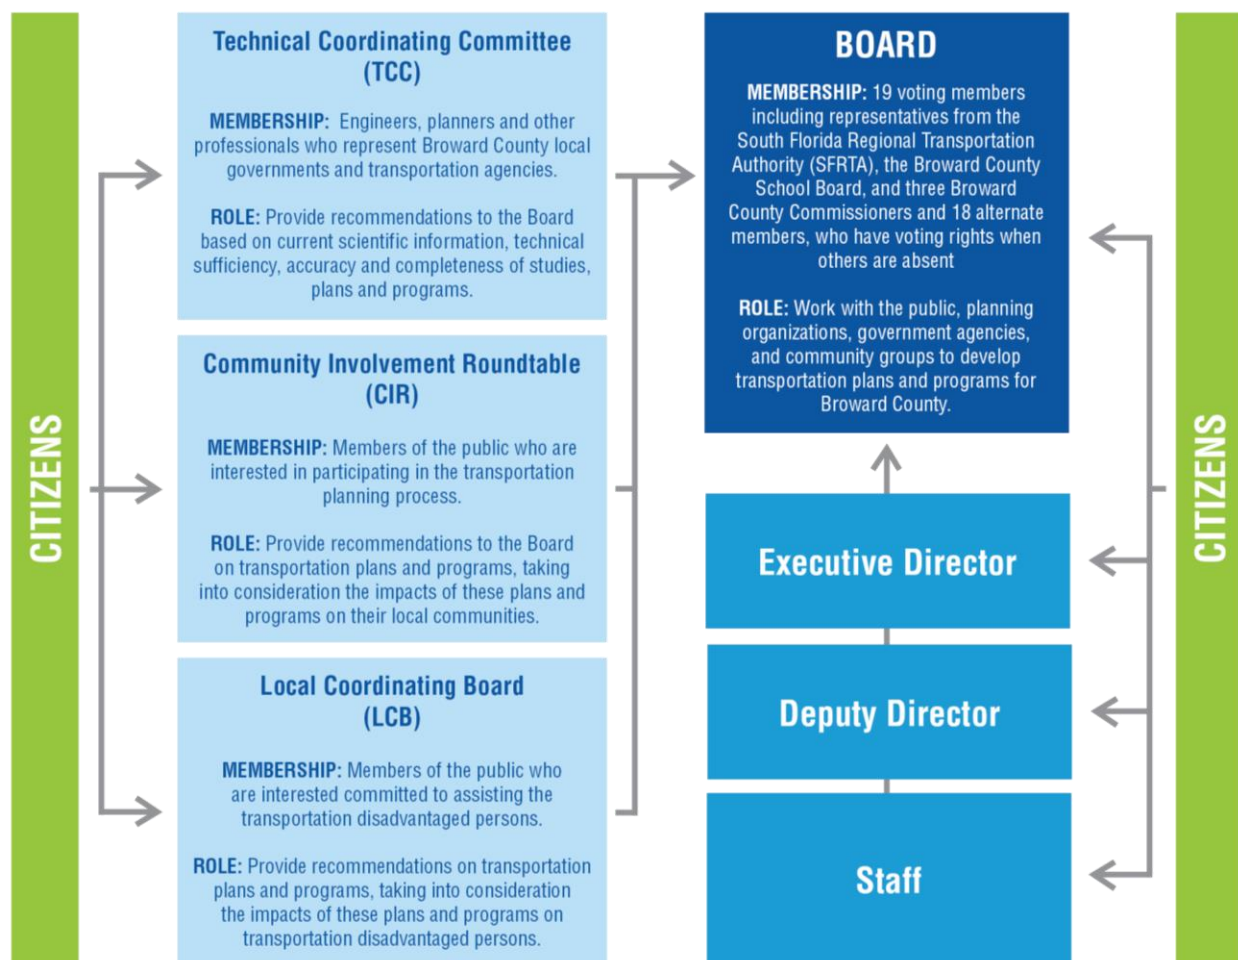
CITIZENS

Technical Coordinating Committee (TCC)

MEMBERSHIP: Engineers, planners and other professionals who represent Broward County local governments and transportation agencies.

ROLE: Provide recommendations to the Board based on current scientific information, technical sufficiency, accuracy and completeness of studies, plans and programs.

Community Involvement Roundtable (CIR)

MEMBERSHIP: Members of the public who are interested in participating in the transportation planning process.

ROLE: Provide recommendations to the Board on transportation plans and programs, taking into consideration the impacts of these plans and programs on their local communities.

Local Coordinating Board (LCB)

MEMBERSHIP: Members of the public who are interested committed to assisting the transportation disadvantaged persons.

ROLE: Provide recommendations on transportation plans and programs, taking into consideration the impacts of these plans and programs on transportation disadvantaged persons.

BOARD

MEMBERSHIP: 19 voting members including representatives from the South Florida Regional Transportation Authority (SFRTA), the Broward County School Board, and three Broward County Commissioners and 18 alternate members, who have voting rights when others are absent

ROLE: Work with the public, planning organizations, government agencies, and community groups to develop transportation plans and programs for Broward County.

Executive Director

Deputy Director

Staff

CITIZENS